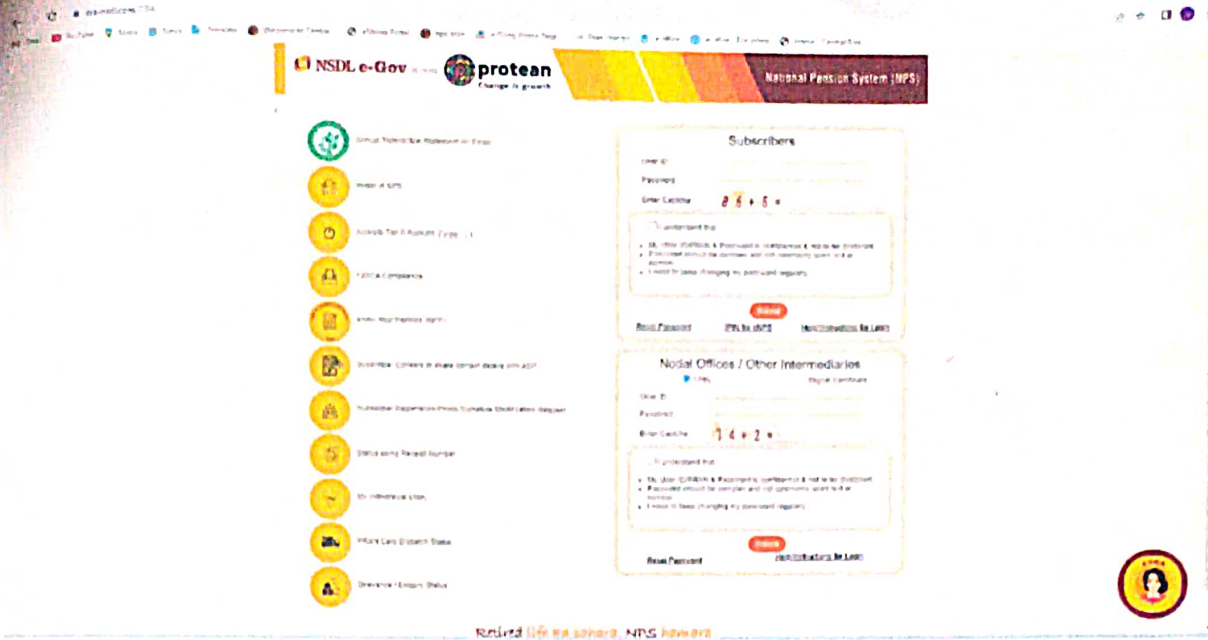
NSDL e-Gov

protean
Change is growth

National Pension System (NPS)

Subscribers

User ID

Password

Enter Captcha

$8 \; 6 + 5 =$

I understand that

Submit

Reset Password

Nodal Offices / Other Intermediaries

Digital Certificate

User ID

Password

Enter Captcha

$1 \; 4 + 2 =$

I understand that

Submit

Reset Password

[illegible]

Retired life ka sahara, NPS hamara